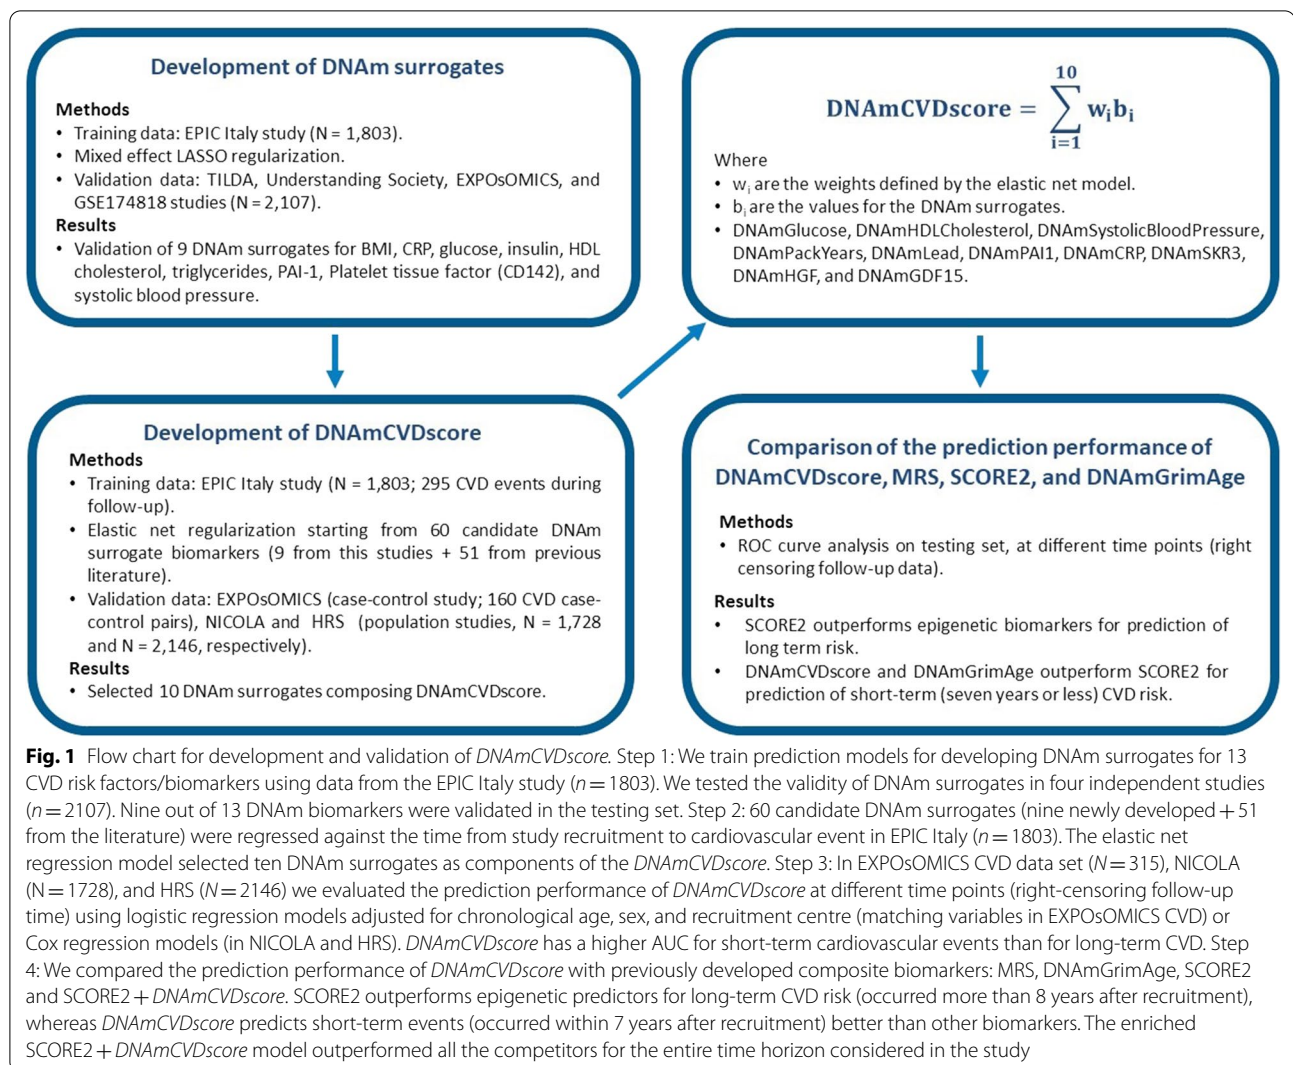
Development of DNAm surrogates

Methods
• Training data: EPIC Italy study (N = 1,803).
• Mixed effect LASSO regularization.
• Validation data: TILDA, Understanding Society, EXPOsOMICS, and GSE174818 studies (N = 2,107).
Results
• Validation of 9 DNAm surrogates for BMI, CRP, glucose, insulin, HDL cholesterol, triglycerides, PAI-1, Platelet tissue factor (CD142), and systolic blood pressure.

$\mathbf{DNAmCVDscore} = \sum_{i=1}^{10} \mathbf{w_i b_i}$

Where
• $w_i$ are the weights defined by the elastic net model.
• $b_i$ are the values for the DNAm surrogates.
• DNAmGlucose, DNAmHDLCholesterol, DNAmSystolicBloodPressure, DNAmPackYears, DNAmLead, DNAmPAI1, DNAmCRP, DNAmSKR3, DNAmHGF, and DNAmGDF15.

Development of DNAmCVDscore

Methods
• Training data: EPIC Italy study (N = 1,803; 295 CVD events during follow-up).
• Elastic net regularization starting from 60 candidate DNAm surrogate biomarkers (9 from this studies + 51 from previous literature).
• Validation data: EXPOsOMICS (case-control study; 160 CVD case-control pairs), NICOLA and HRS (population studies, N = 1,728 and N = 2,146, respectively).
Results
• Selected 10 DNAm surrogates composing DNAmCVDscore.

Comparison of the prediction performance of DNAmCVDscore, MRS, SCORE2, and DNAmGrimAge

Methods
• ROC curve analysis on testing set, at different time points (right censoring follow-up data).
Results
• SCORE2 outperforms epigenetic biomarkers for prediction of long term risk.
• DNAmCVDscore and DNAmGrimAge outperform SCORE2 for prediction of short-term (seven years or less) CVD risk.

**Fig. 1** Flow chart for development and validation of *DNAmCVDscore*. Step 1: We train prediction models for developing DNAm surrogates for 13 CVD risk factors/biomarkers using data from the EPIC Italy study ($n = 1803$). We tested the validity of DNAm surrogates in four independent studies ($n = 2107$). Nine out of 13 DNAm biomarkers were validated in the testing set. Step 2: 60 candidate DNAm surrogates (nine newly developed + 51 from the literature) were regressed against the time from study recruitment to cardiovascular event in EPIC Italy ($n = 1803$). The elastic net regression model selected ten DNAm surrogates as components of the *DNAmCVDscore*. Step 3: In EXPOsOMICS CVD data set ($N = 315$), NICOLA (N = 1728), and HRS ($N = 2146$) we evaluated the prediction performance of *DNAmCVDscore* at different time points (right-censoring follow-up time) using logistic regression models adjusted for chronological age, sex, and recruitment centre (matching variables in EXPOsOMICS CVD) or Cox regression models (in NICOLA and HRS). *DNAmCVDscore* has a higher AUC for short-term cardiovascular events than for long-term CVD. Step 4: We compared the prediction performance of *DNAmCVDscore* with previously developed composite biomarkers: MRS, DNAmGrimAge, SCORE2 and SCORE2 + *DNAmCVDscore*. SCORE2 outperforms epigenetic predictors for long-term CVD risk (occurred more than 8 years after recruitment), whereas *DNAmCVDscore* predicts short-term events (occurred within 7 years after recruitment) better than other biomarkers. The enriched SCORE2 + *DNAmCVDscore* model outperformed all the competitors for the entire time horizon considered in the study